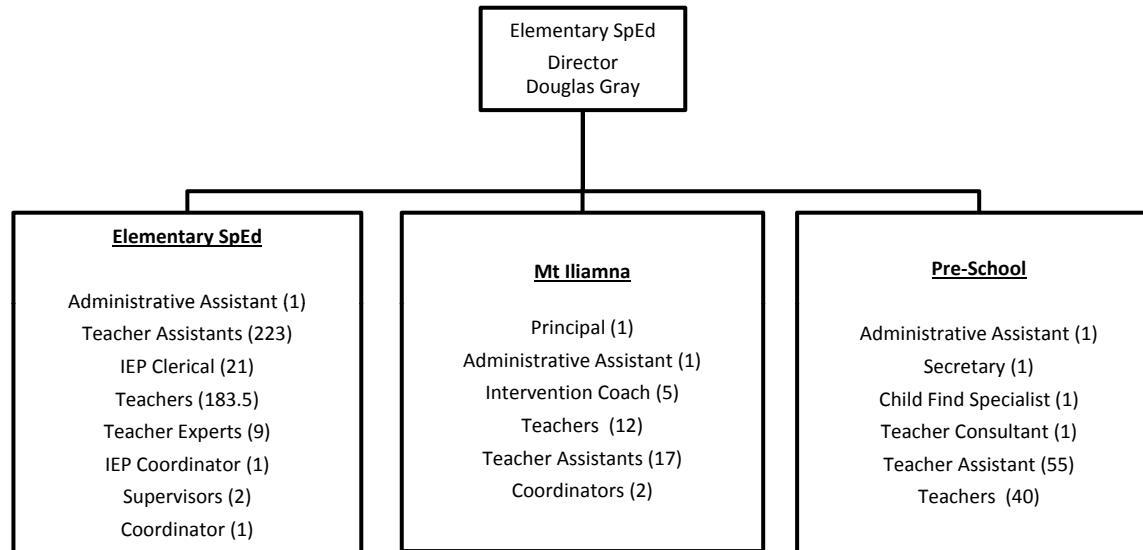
Elementary SpEd
Director
Douglas Gray

Elementary SpEd

Administrative Assistant (1)
Teacher Assistants (223)
IEP Clerical (21)
Teachers (183.5)
Teacher Experts (9)
IEP Coordinator (1)
Supervisors (2)
Coordinator (1)

Mt Iliamna

Principal (1)
Administrative Assistant (1)
Intervention Coach (5)
Teachers (12)
Teacher Assistants (17)
Coordinators (2)

Pre-School

Administrative Assistant (1)
Secretary (1)
Child Find Specialist (1)
Teacher Consultant (1)
Teacher Assistant (55)
Teachers (40)